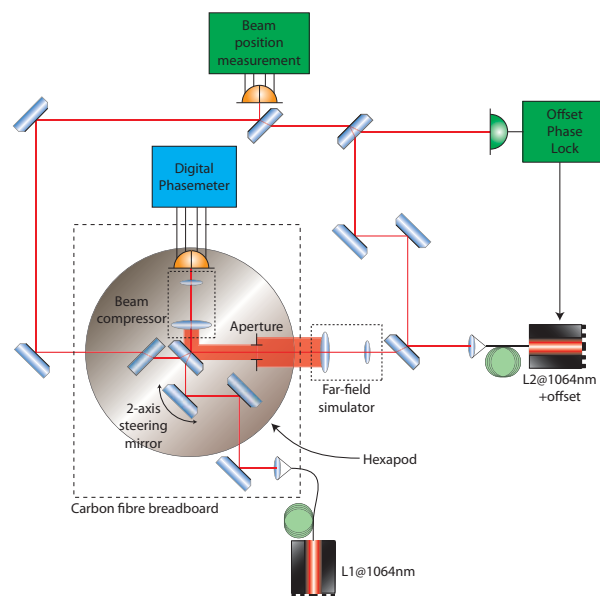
Beam position measurement

Offset Phase Lock

Digital Phasemeter

Beam compressor

Aperture

Far-field simulator

2-axis steering mirror

Hexapod

L2@1064nm +offset

Carbon fibre breadboard

L1@1064nm